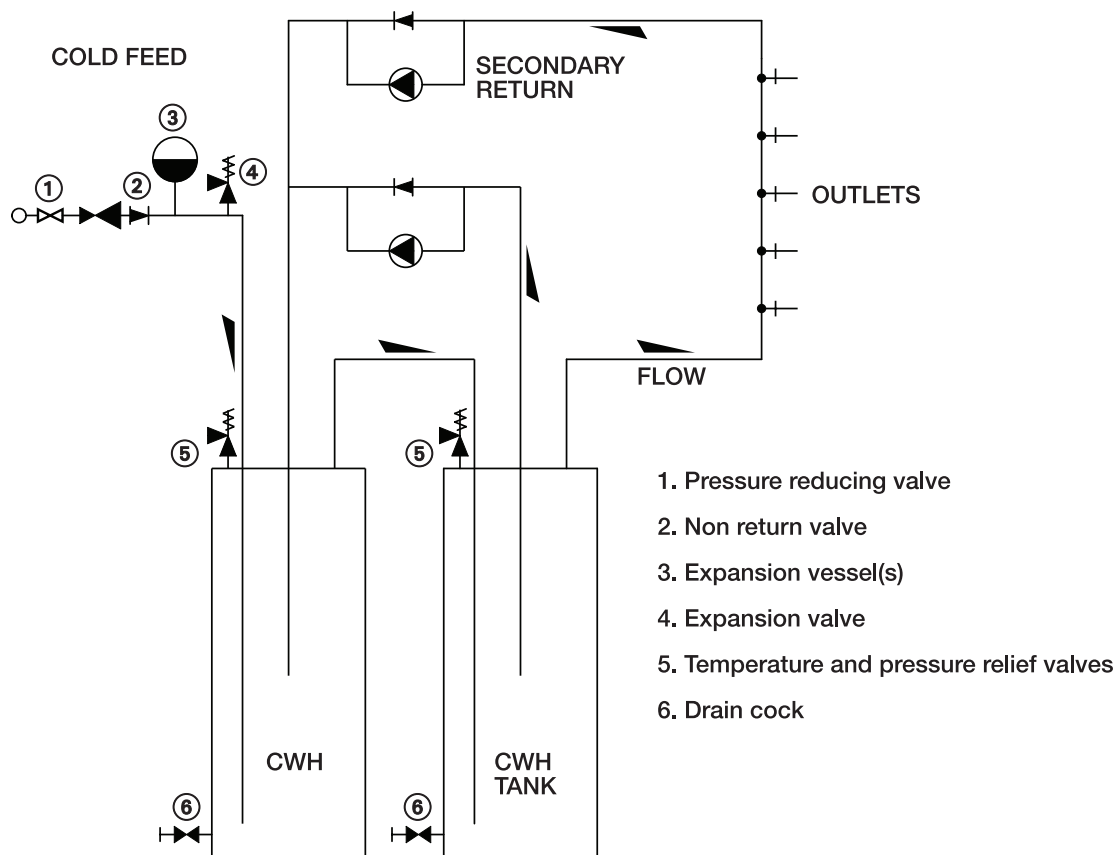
COLD FEED

SECONDARY RETURN

3

1

2

4

OUTLETS

FLOW

5

5

1. Pressure reducing valve

2. Non return valve

3. Expansion vessel(s)

4. Expansion valve

5. Temperature and pressure relief valves

6. Drain cock

CWH

CWH TANK

6

6